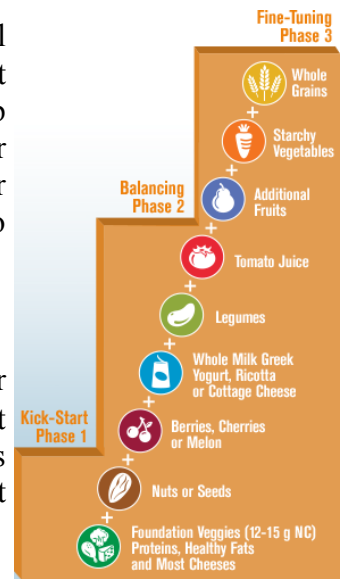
l
t
o
r
r
o

r
t
s
t

Fine-Tuning
Phase 3

Whole Grains
+
Starchy Vegetables
+
Balancing
Phase 2

Additional Fruits
+
Tomato Juice
+
Legumes
+
Whole Milk Greek Yogurt, Ricotta or Cottage Cheese
+
Kick-Start
Phase 1

Berries, Cherries or Melon
+
Nuts or Seeds
+
Foundation Veggies (12-15 g NC) Proteins, Healthy Fats and Most Cheeses